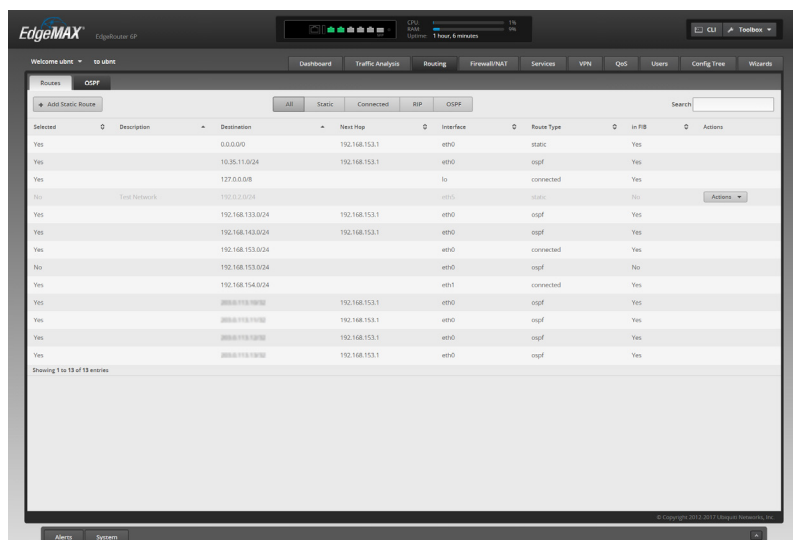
EdgeMAX EdgeRouter 6P

CPU: 1%
RAM: 9%
Uptime: 1 hour, 6 minutes

CLI Toolbox

Welcome ubnt to ubnt

Dashboard Traffic Analysis Routing Firewall/NAT Services VPN QoS Users Config Tree Wizards

Routes OSPF

+ Add Static Route

All Static Connected RIP OSPF

Search

| Selected | Description | Destination | Next Hop | Interface | Route Type | In FIB | Actions |
|---|---|---|---|---|---|---|---|
| Yes | | 0.0.0.0/0 | 192.168.153.1 | eth0 | static | Yes | |
| Yes | | 10.35.11.0/24 | 192.168.153.1 | eth0 | ospf | Yes | |
| Yes | | 127.0.0.0/8 | | lo | connected | Yes | |
| No | Test Network | 192.0.2.0/24 | | eth5 | static | No | Actions |
| Yes | | 192.168.133.0/24 | 192.168.153.1 | eth0 | ospf | Yes | |
| Yes | | 192.168.143.0/24 | 192.168.153.1 | eth0 | ospf | Yes | |
| Yes | | 192.168.153.0/24 | | eth0 | connected | Yes | |
| No | | 192.168.153.0/24 | | eth0 | ospf | No | |
| Yes | | 192.168.154.0/24 | | eth1 | connected | Yes | |
| Yes | | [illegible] | 192.168.153.1 | eth0 | ospf | Yes | |
| Yes | | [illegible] | 192.168.153.1 | eth0 | ospf | Yes | |
| Yes | | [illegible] | 192.168.153.1 | eth0 | ospf | Yes | |
| Yes | | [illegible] | 192.168.153.1 | eth0 | ospf | Yes | |

Showing 1 to 13 of 13 entries

© Copyright 2012-2017 Ubiquiti Networks, Inc.

Alerts System